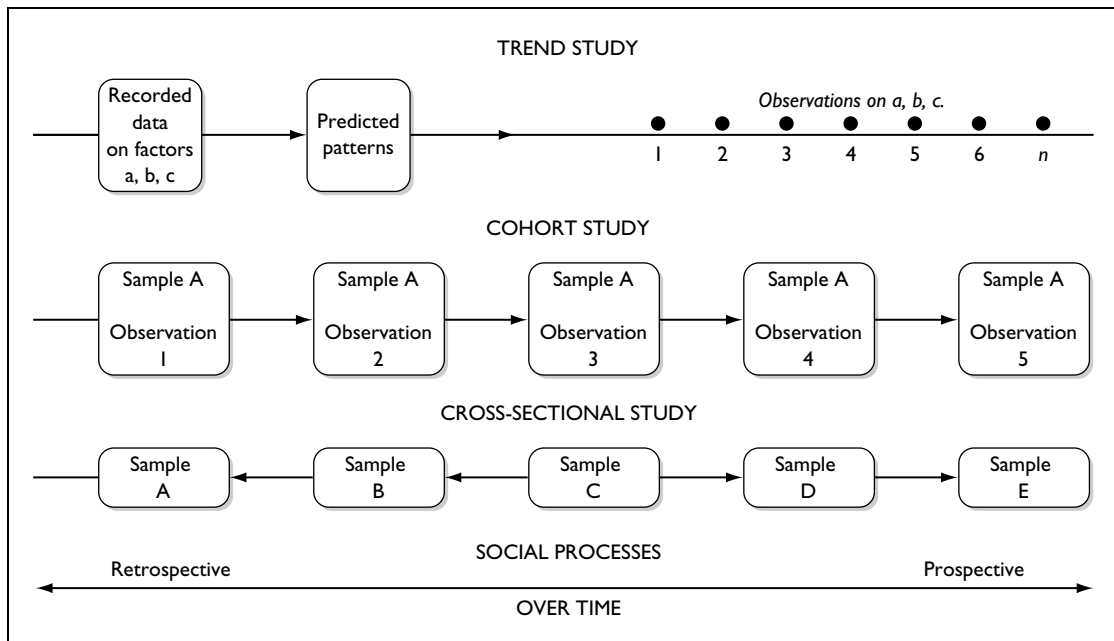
TREND STUDY

Recorded data on factors a, b, c

Predicted patterns

*Observations on a, b, c.*

1 2 3 4 5 6 *n*

COHORT STUDY

Sample A Observation 1

Sample A Observation 2

Sample A Observation 3

Sample A Observation 4

Sample A Observation 5

CROSS-SECTIONAL STUDY

Sample A

Sample B

Sample C

Sample D

Sample E

SOCIAL PROCESSES

Retrospective

Prospective

OVER TIME